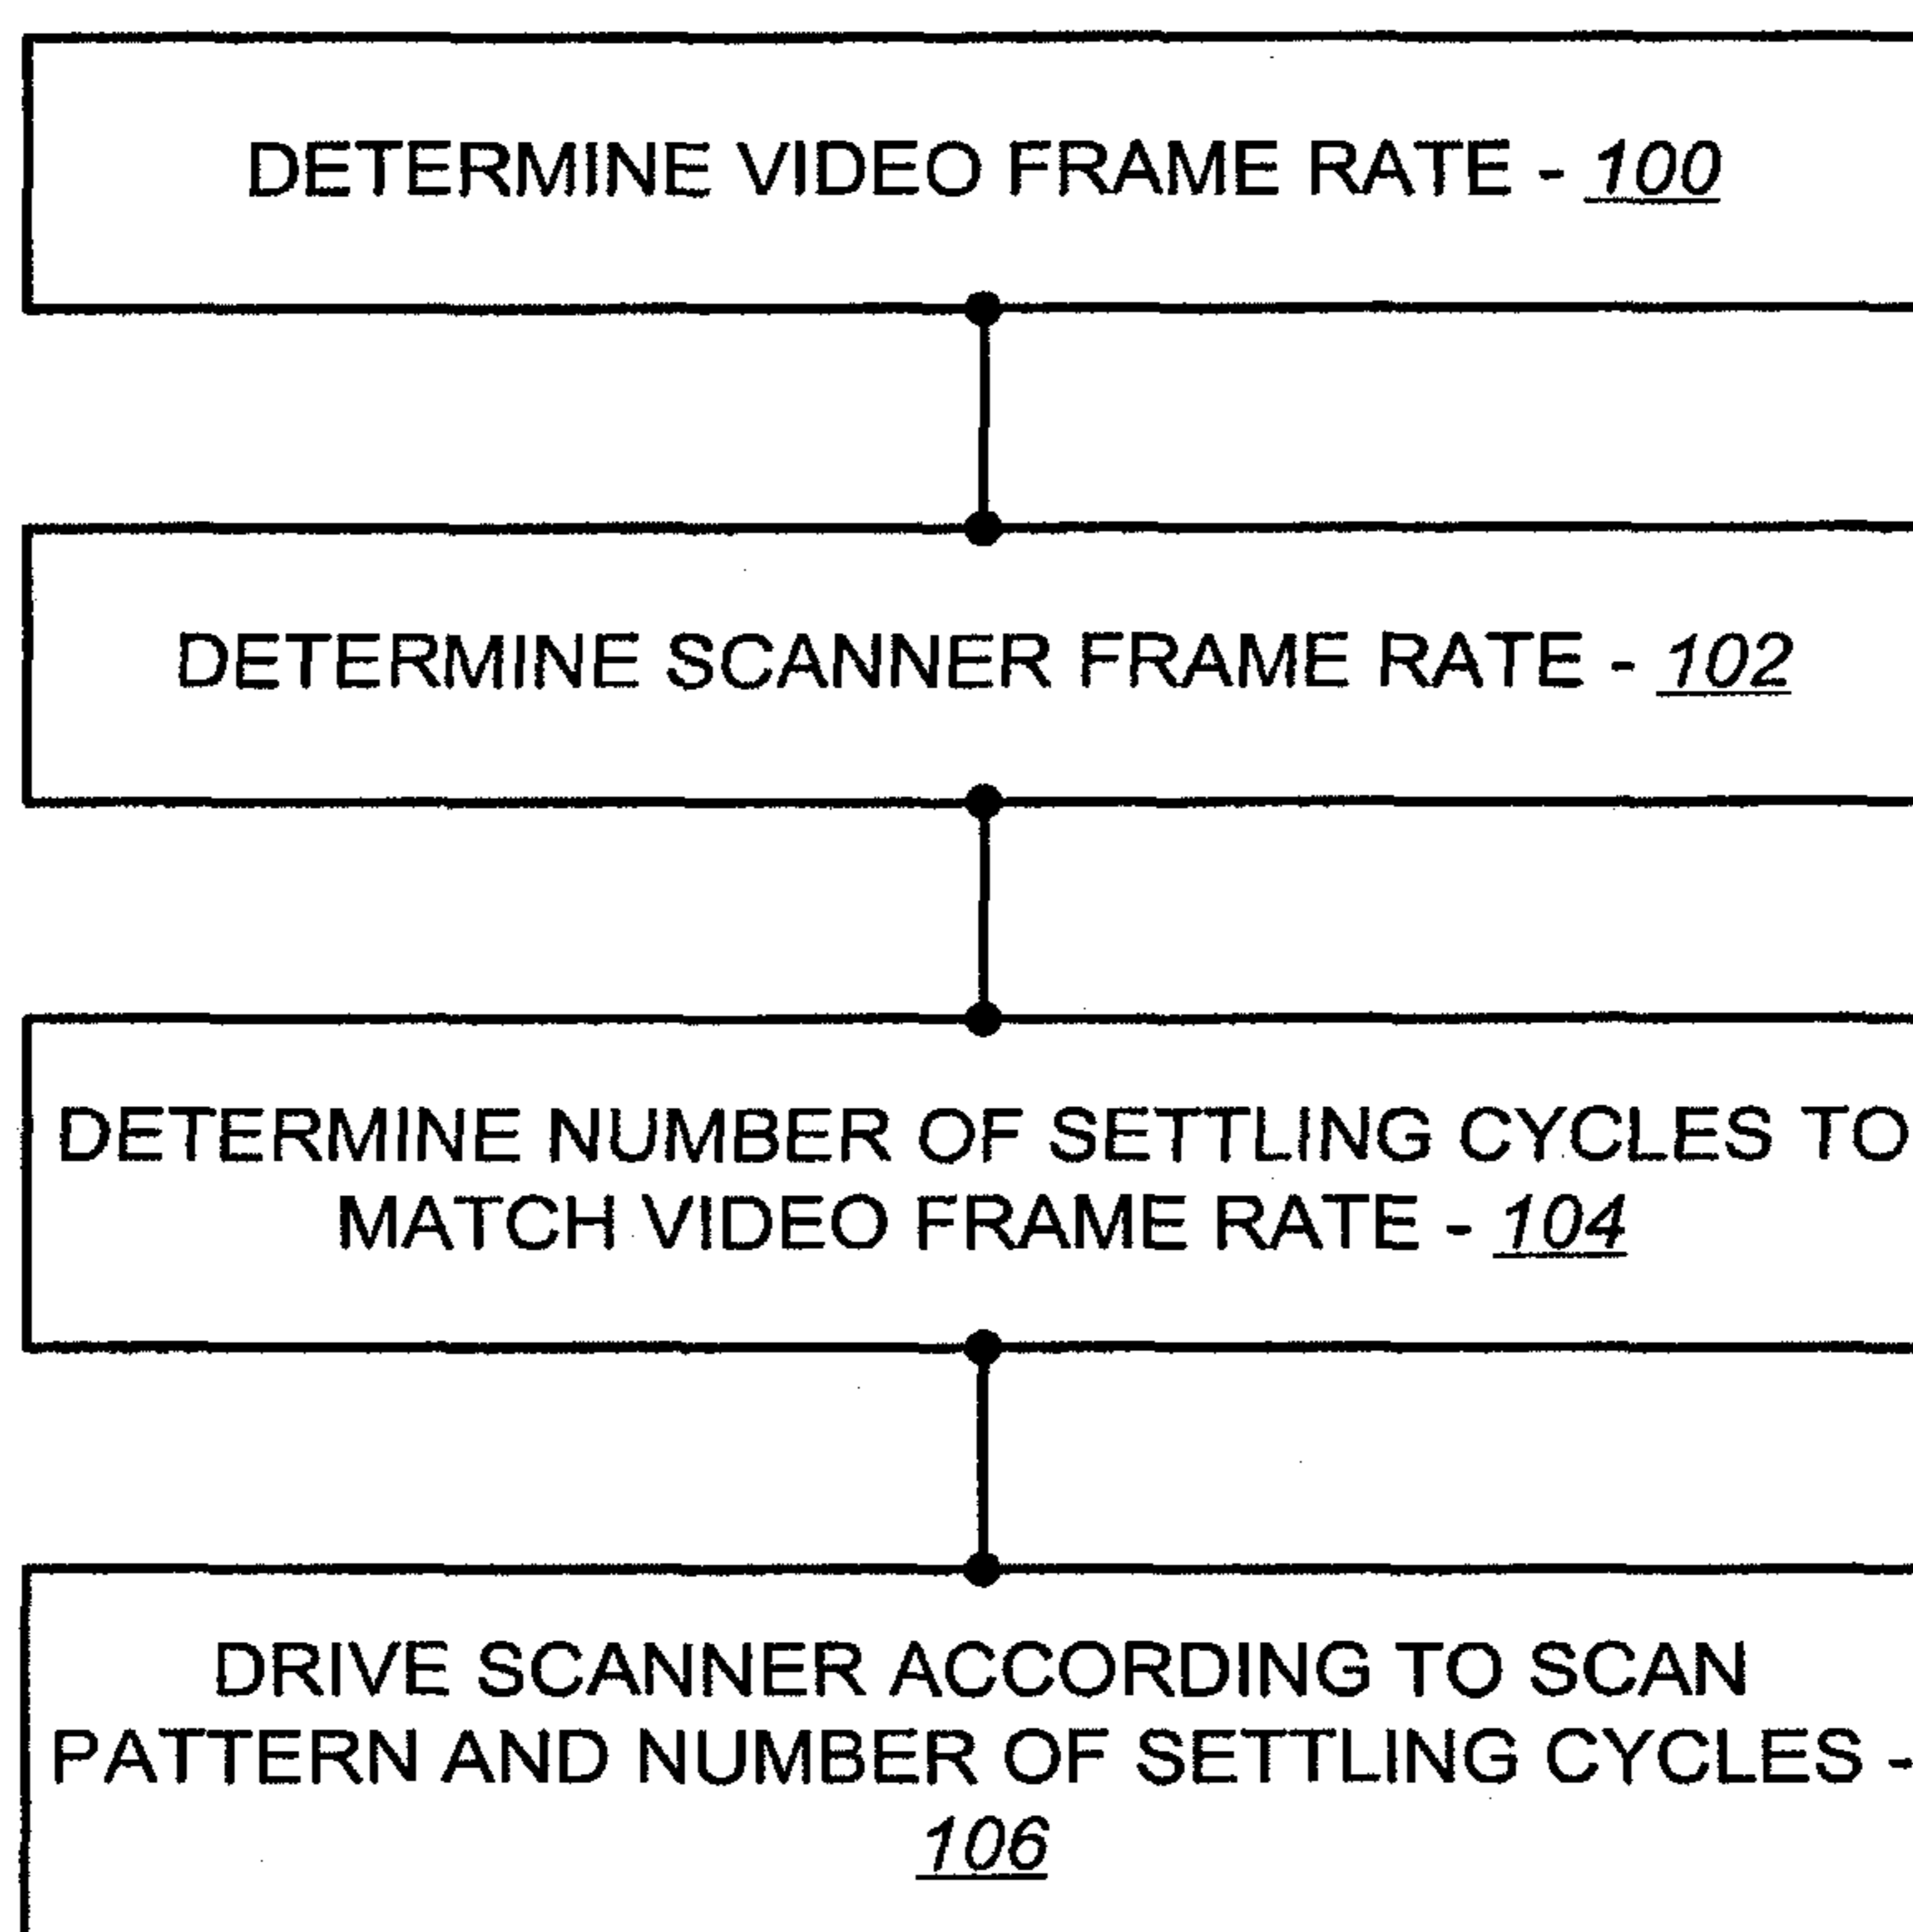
DETERMINE VIDEO FRAME RATE - 100

DETERMINE SCANNER FRAME RATE - 102

DETERMINE NUMBER OF SETTLING CYCLES TO MATCH VIDEO FRAME RATE - 104

DRIVE SCANNER ACCORDING TO SCAN PATTERN AND NUMBER OF SETTLING CYCLES - 106